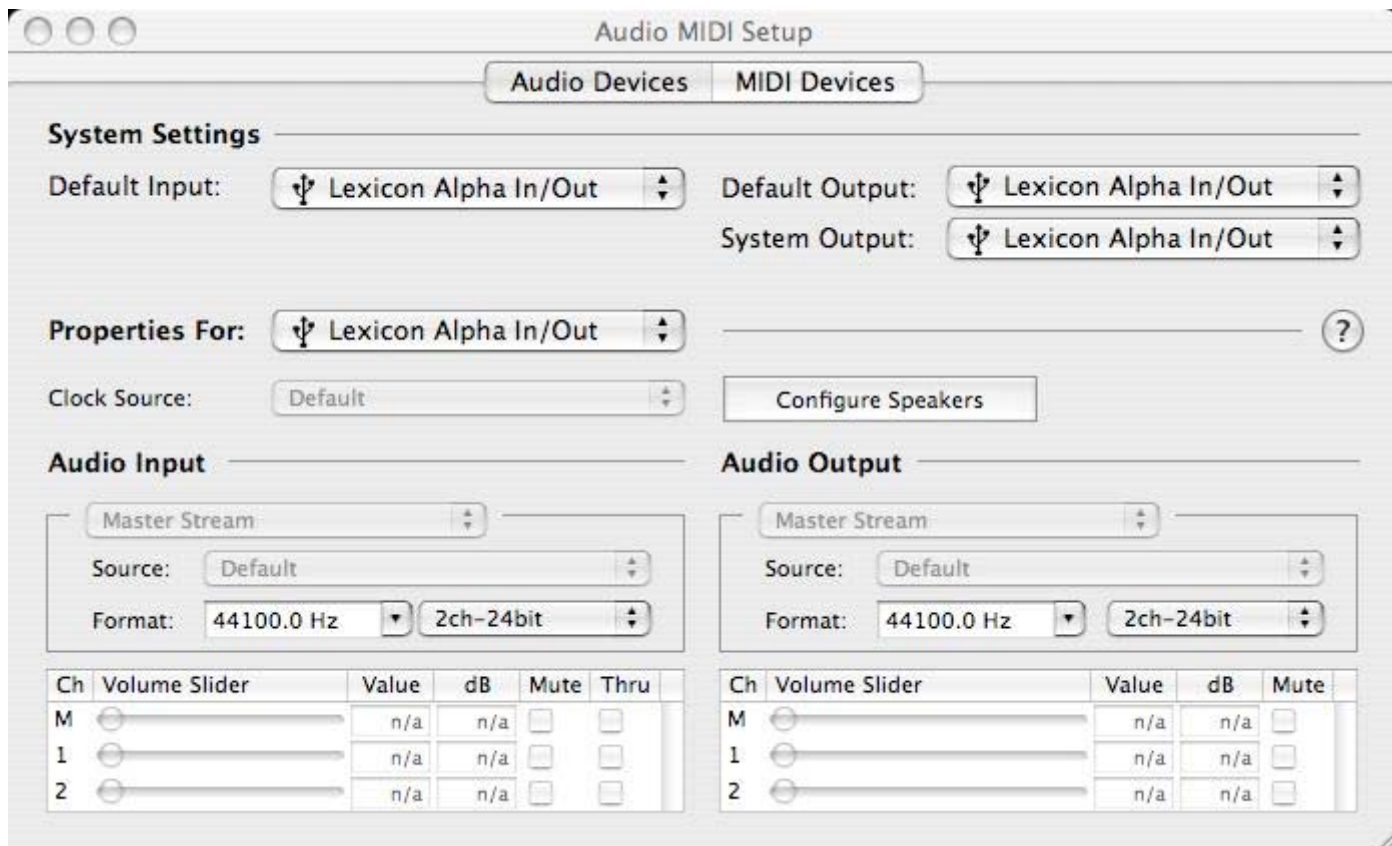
Audio MIDI Setup

Audio Devices MIDI Devices

System Settings

Default Input: Lexicon Alpha In/Out

Default Output: Lexicon Alpha In/Out

System Output: Lexicon Alpha In/Out

Properties For: Lexicon Alpha In/Out

?

Clock Source: Default

Configure Speakers

Audio Input

Master Stream

Source: Default

Format: 44100.0 Hz 2ch-24bit

| Ch | Volume Slider | Value | dB | Mute | Thru |
|---|---|---|---|---|---|
| M | | n/a | n/a | | |
| 1 | | n/a | n/a | | |
| 2 | | n/a | n/a | | |

Audio Output

Master Stream

Source: Default

Format: 44100.0 Hz 2ch-24bit

| Ch | Volume Slider | Value | dB | Mute |
|---|---|---|---|---|
| M | | n/a | n/a | |
| 1 | | n/a | n/a | |
| 2 | | n/a | n/a | |